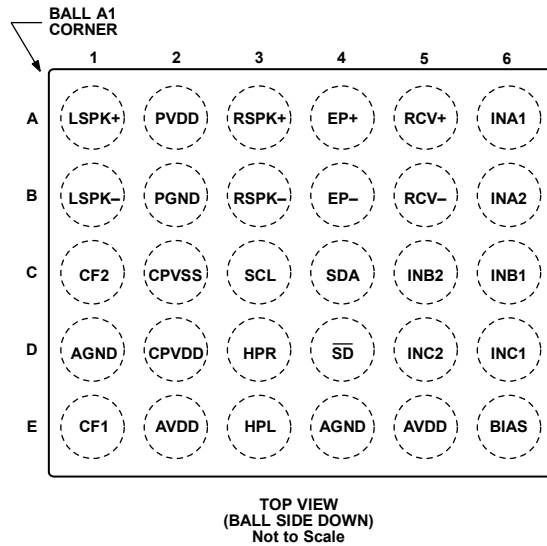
BALL A1 CORNER

|   | 1 | 2 | 3 | 4 | 5 | 6 |
|---|---|---|---|---|---|---|
| A | LSPK+ | PVDD | RSPK+ | EP+ | RCV+ | INA1 |
| B | LSPK– | PGND | RSPK– | EP– | RCV– | INA2 |
| C | CF2 | CPVSS | SCL | SDA | INB2 | INB1 |
| D | AGND | CPVDD | HPR | $\overline{SD}$ | INC2 | INC1 |
| E | CF1 | AVDD | HPL | AGND | AVDD | BIAS |

TOP VIEW
(BALL SIDE DOWN)
Not to Scale